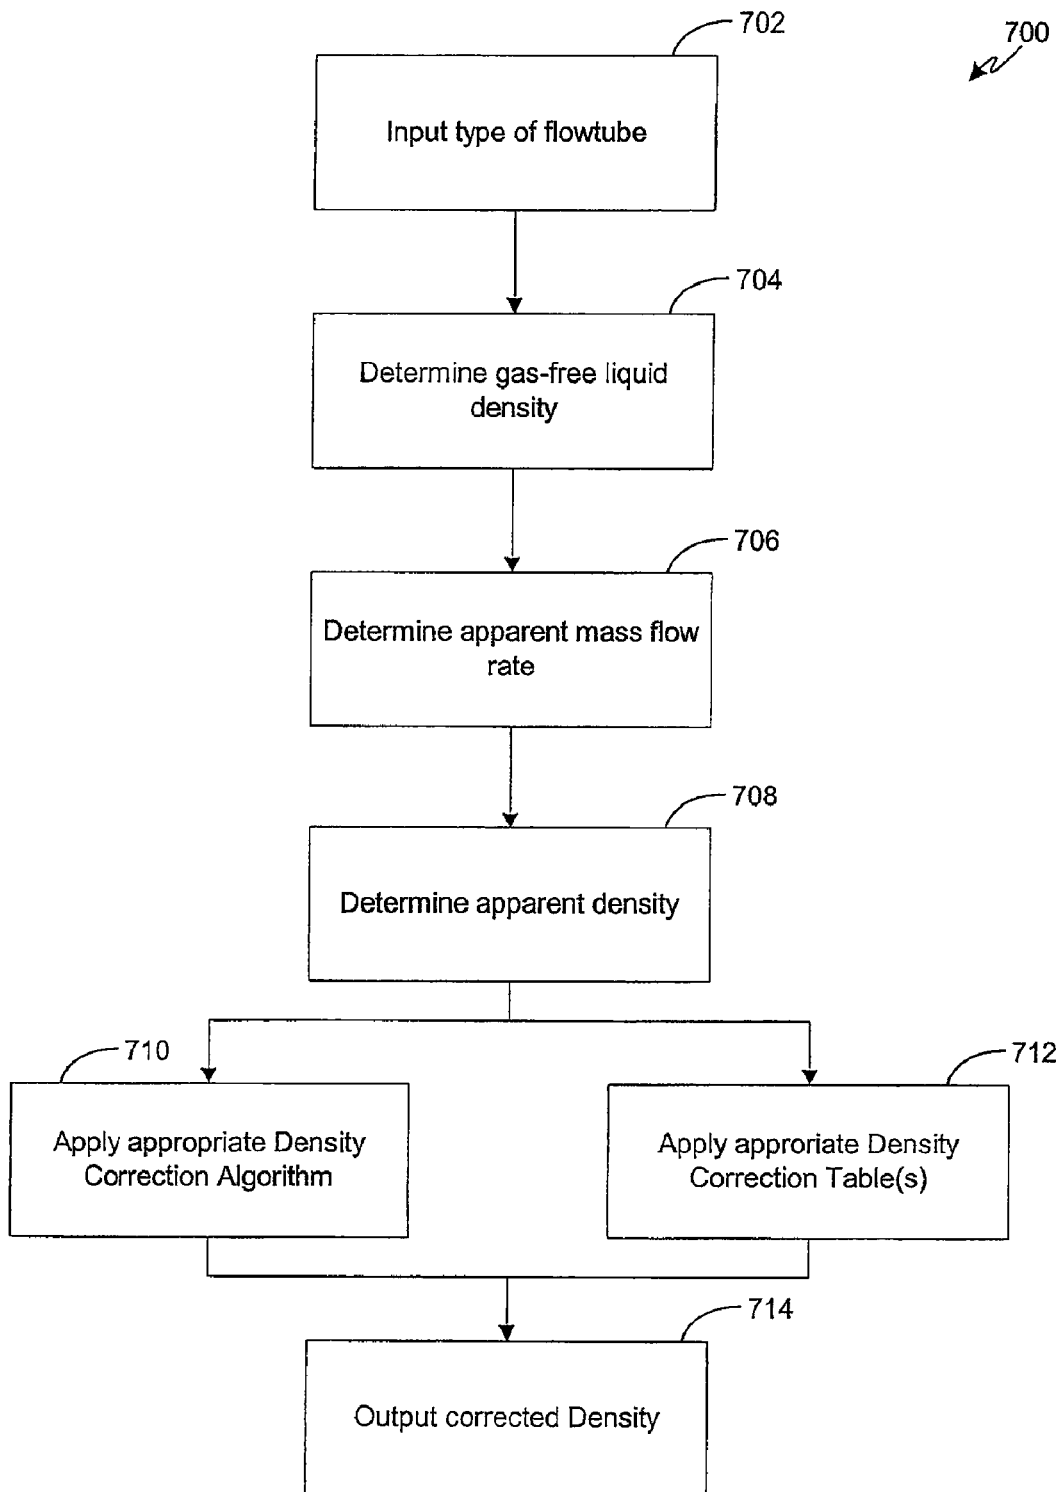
700

702

Input type of flowtube

704

Determine gas-free liquid density

706

Determine apparent mass flow rate

708

Determine apparent density

710

Apply appropriate Density Correction Algorithm

712

Apply approriate Density Correction Table(s)

714

Output corrected Density